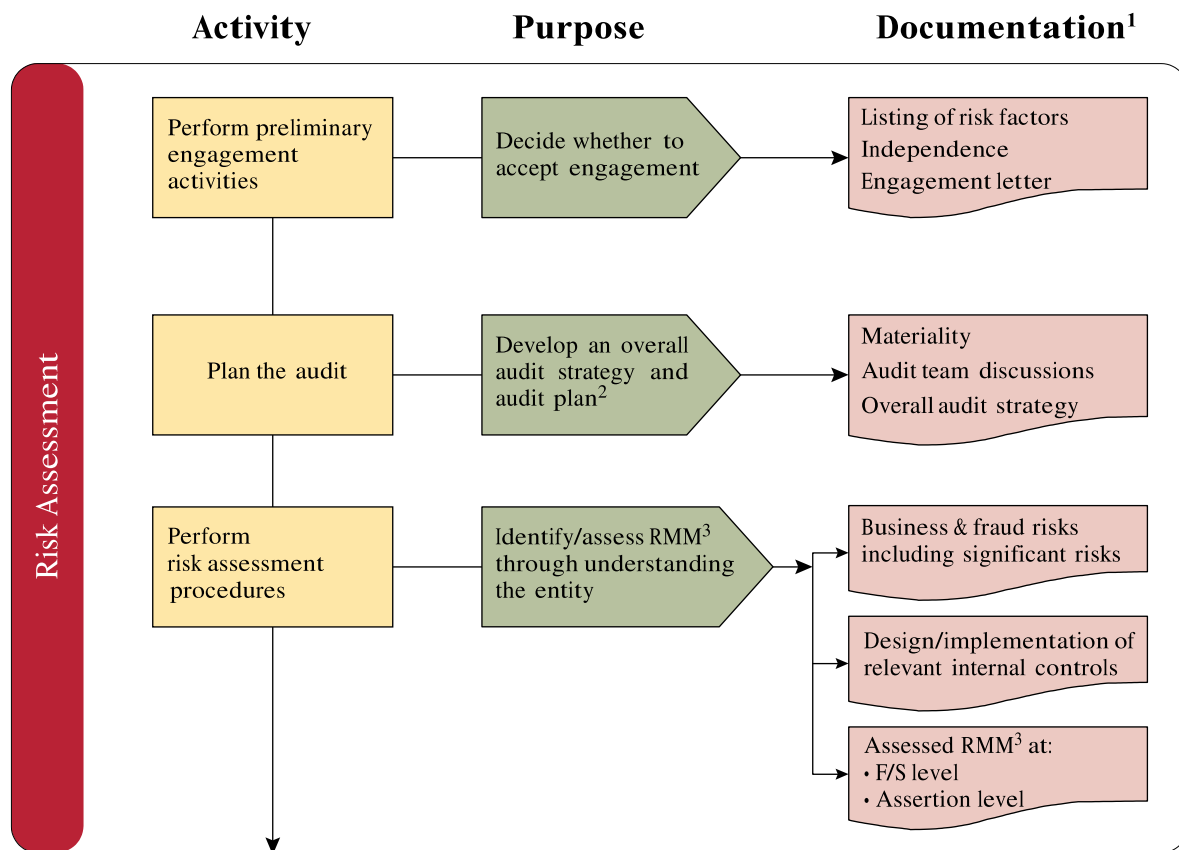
Activity

Purpose

Documentation$^1$

Risk Assessment

Perform preliminary engagement activities

Decide whether to accept engagement

Listing of risk factors
Independence
Engagement letter

Plan the audit

Develop an overall audit strategy and audit plan$^2$

Materiality
Audit team discussions
Overall audit strategy

Perform risk assessment procedures

Identify/assess RMM$^3$ through understanding the entity

Business & fraud risks including significant risks

Design/implementation of relevant internal controls

Assessed RMM$^3$ at:
• F/S level
• Assertion level